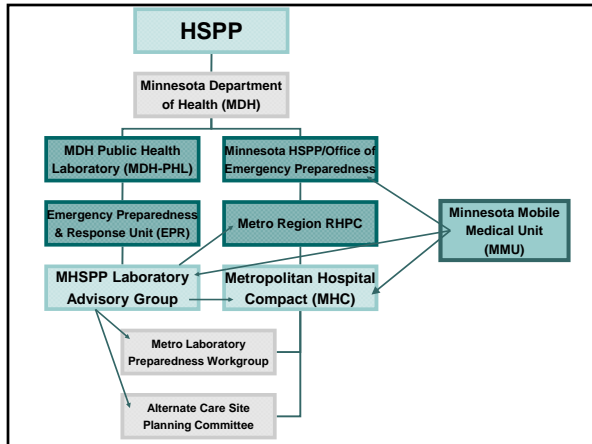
HSPP

Minnesota Department of Health (MDH)

MDH Public Health Laboratory (MDH-PHL)

Minnesota HSPP/Office of Emergency Preparedness

Emergency Preparedness & Response Unit (EPR)

Metro Region RHPC

Minnesota Mobile Medical Unit (MMU)

MHSPP Laboratory Advisory Group

Metropolitan Hospital Compact (MHC)

Metro Laboratory Preparedness Workgroup

Alternate Care Site Planning Committee